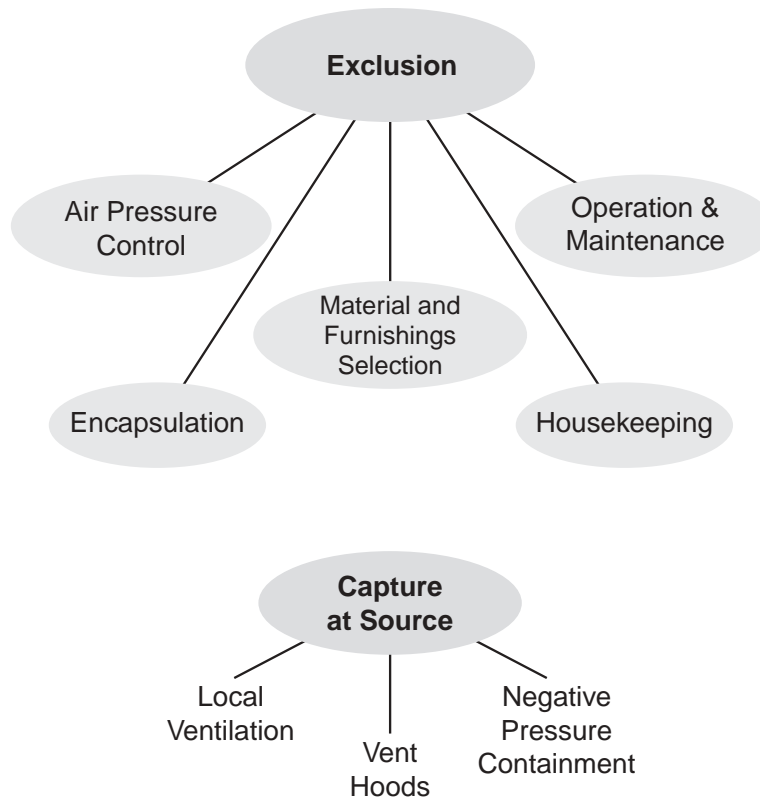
Exclusion

Air Pressure Control

Operation & Maintenance

Material and Furnishings Selection

Encapsulation

Housekeeping

Capture at Source

Local Ventilation

Vent Hoods

Negative Pressure Containment